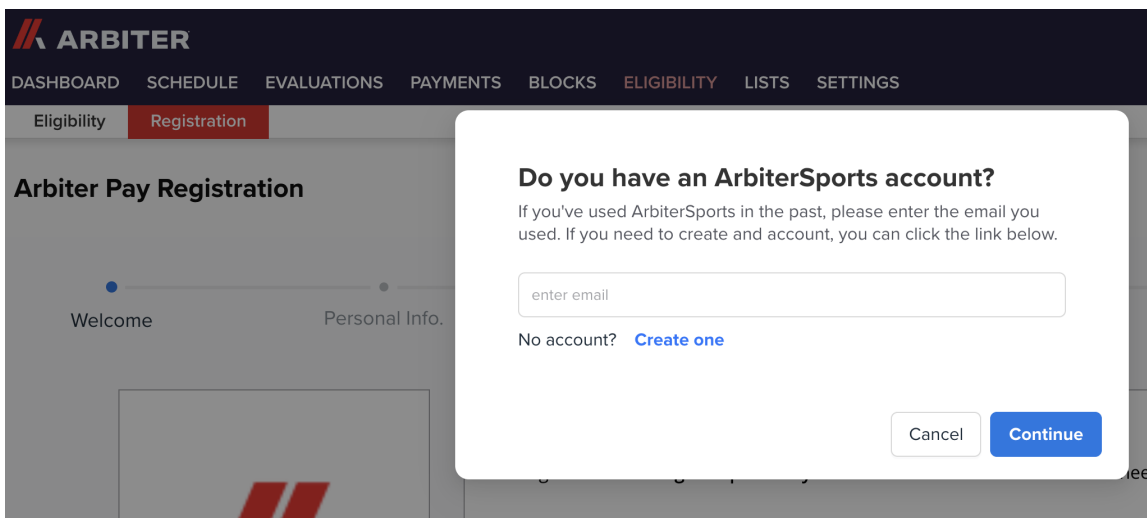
ARBITER

DASHBOARD SCHEDULE EVALUATIONS PAYMENTS BLOCKS ELIGIBILITY LISTS SETTINGS

Eligibility Registration

Arbiter Pay Registration

Welcome Personal Info.

Do you have an ArbiterSports account?

If you've used ArbiterSports in the past, please enter the email you used. If you need to create and account, you can click the link below.

enter email

No account? Create one

Cancel Continue